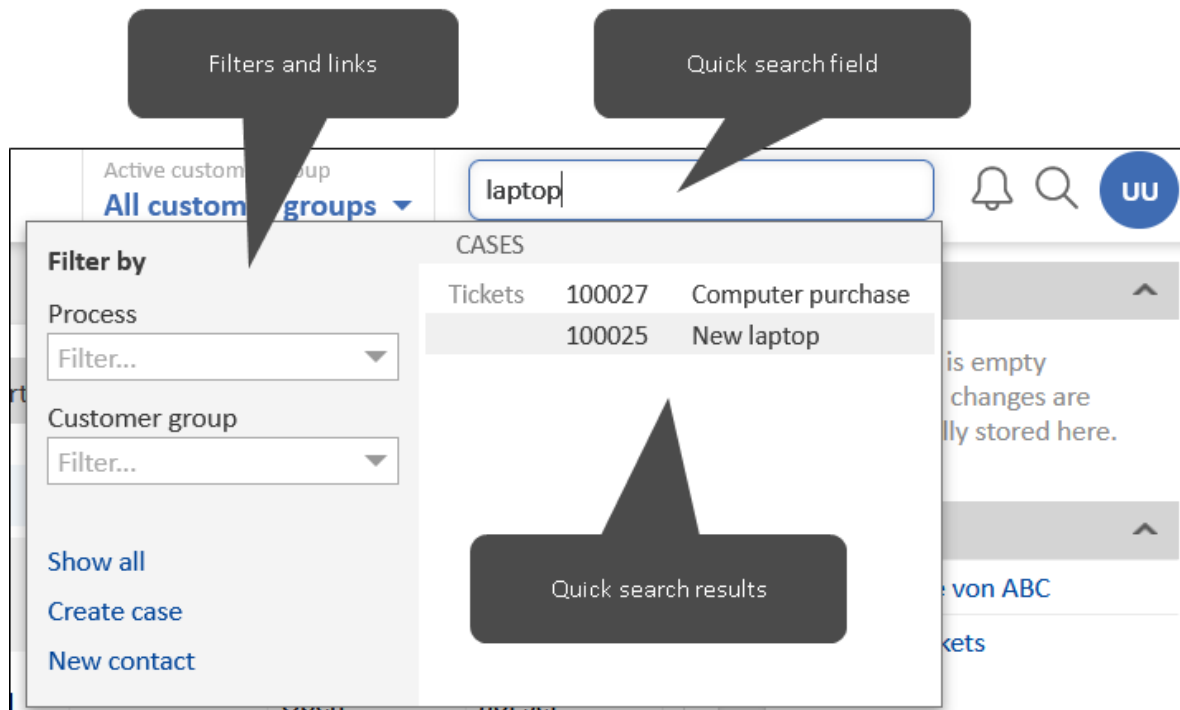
Filters and links

Quick search field

Active custom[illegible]oup
All custom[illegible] groups

laptop

UU

Filter by

Process
Filter...

Customer group
Filter...

Show all
Create case
New contact

CASES

| Tickets | 100027 | Computer purchase |
|---|---|---|
| | 100025 | New laptop |

is empty
changes are
lly stored here.

e von ABC
kets

Quick search results